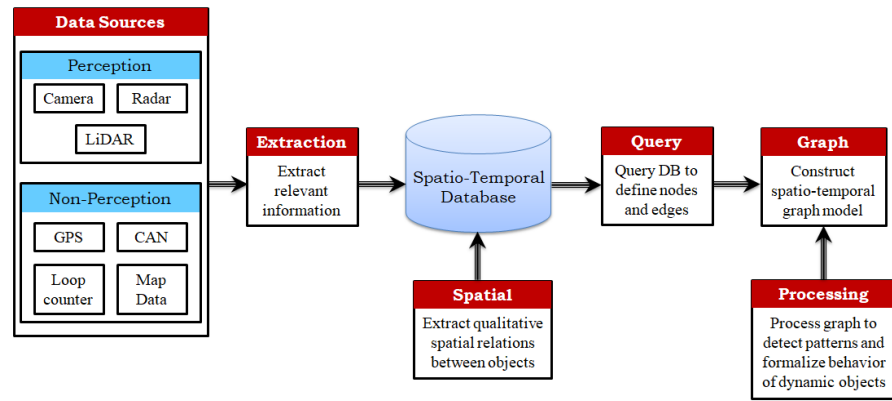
Data Sources

Perception

Camera

Radar

LiDAR

Non-Perception

GPS

CAN

Loop counter

Map Data

Extraction

Extract relevant information

Spatio-Temporal Database

Spatial

Extract qualitative spatial relations between objects

Query

Query DB to define nodes and edges

Graph

Construct spatio-temporal graph model

Processing

Process graph to detect patterns and formalize behavior of dynamic objects